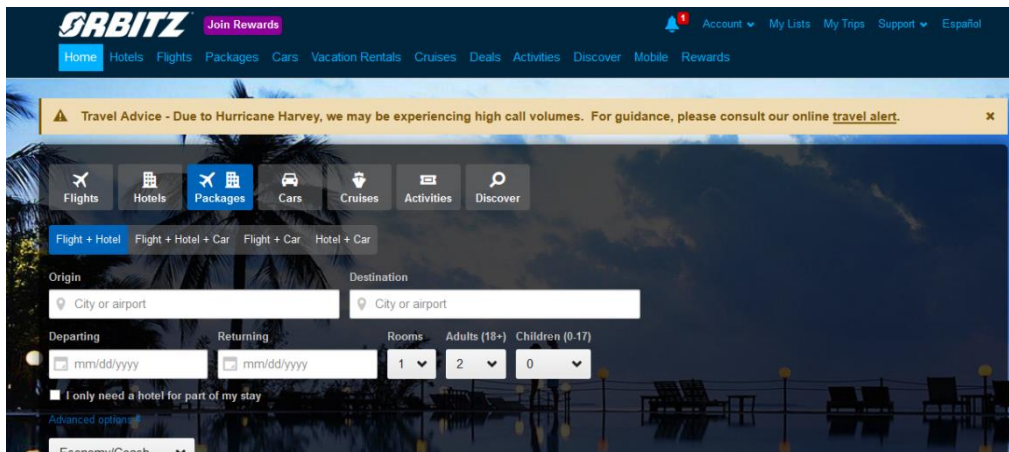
ORBITZ Join Rewards

1 Account My Lists My Trips Support Español

Home Hotels Flights Packages Cars Vacation Rentals Cruises Deals Activities Discover Mobile Rewards

Travel Advice - Due to Hurricane Harvey, we may be experiencing high call volumes. For guidance, please consult our online travel alert. ×

Flights Hotels Packages Cars Cruises Activities Discover

Flight + Hotel Flight + Hotel + Car Flight + Car Hotel + Car

Origin
City or airport

Destination
City or airport

Departing
mm/dd/yyyy

Returning
mm/dd/yyyy

Rooms
1

Adults (18+)
2

Children (0-17)
0

I only need a hotel for part of my stay

Advanced options

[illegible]